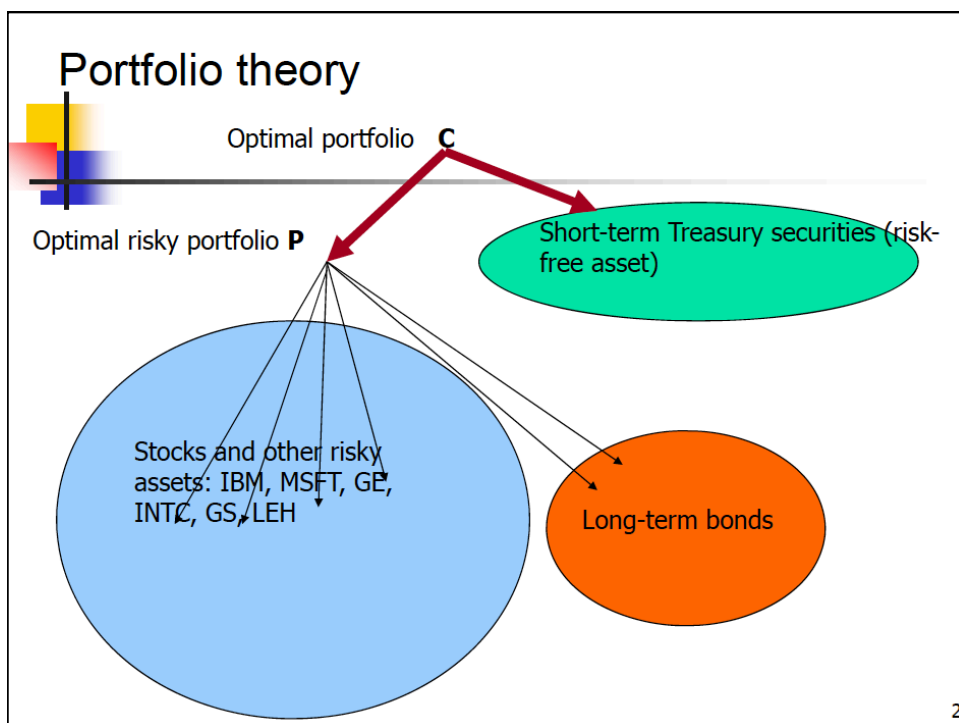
Portfolio theory

Optimal portfolio **C**

Optimal risky portfolio **P**

Short-term Treasury securities (risk-free asset)

Stocks and other risky assets: IBM, MSFT, GE, INTC, GS, LEH

Long-term bonds

2